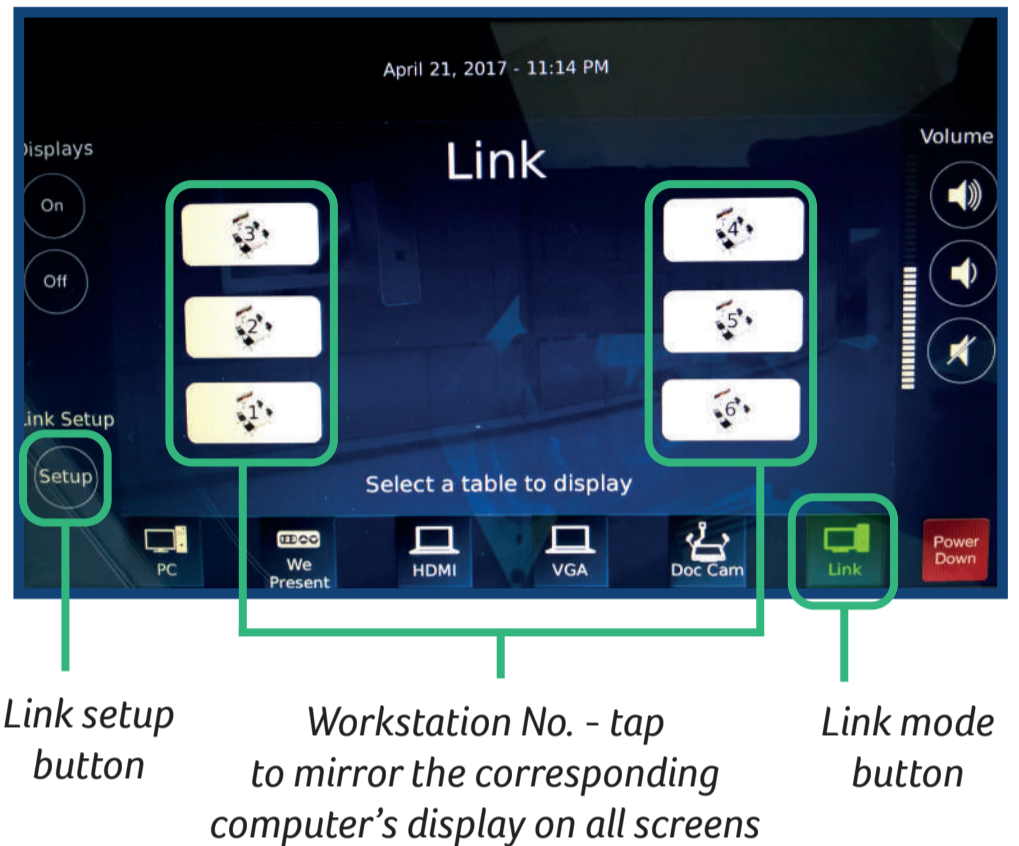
April 21, 2017 - 11:14 PM

Displays

On

Off

Link

3

2

1

4

5

6

Volume

Link Setup

Setup

Select a table to display

PC

We Present

HDMI

VGA

Doc Cam

Link

Power Down

Link setup button

Workstation No. - tap to mirror the corresponding computer's display on all screens

Link mode button